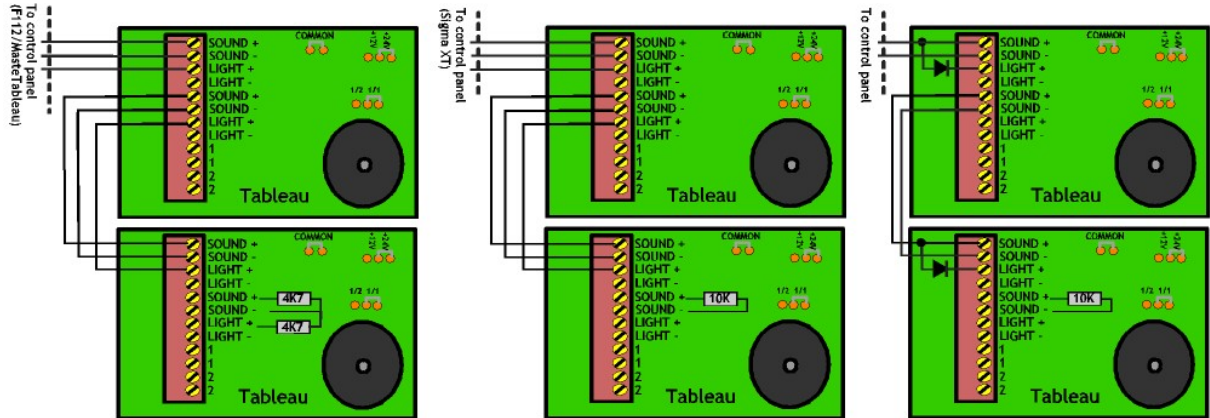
To control panel (F112/MasteTableau)

COMMON
+12V +24V
SOUND +
SOUND -
LIGHT +
LIGHT -
SOUND +
SOUND -
LIGHT +
LIGHT -
1
1
2
2
1/2 1/1
Tableau

COMMON
+12V +24V
SOUND +
SOUND -
LIGHT +
LIGHT -
SOUND +
SOUND -
LIGHT +
LIGHT -
1
1
2
2
4K7
4K7
1/2 1/1
Tableau

To control panel (Sigma XT)

COMMON
+12V +24V
SOUND +
SOUND -
LIGHT +
LIGHT -
SOUND +
SOUND -
LIGHT +
LIGHT -
1
1
2
2
1/2 1/1
Tableau

COMMON
+12V +24V
SOUND +
SOUND -
LIGHT +
LIGHT -
SOUND +
SOUND -
LIGHT +
LIGHT -
1
1
2
2
10K
1/2 1/1
Tableau

To control panel

COMMON
+12V +24V
SOUND +
SOUND -
LIGHT +
LIGHT -
SOUND +
SOUND -
LIGHT +
LIGHT -
1
1
2
2
1/2 1/1
Tableau

COMMON
+12V +24V
SOUND +
SOUND -
LIGHT +
LIGHT -
SOUND +
SOUND -
LIGHT +
LIGHT -
1
1
2
2
10K
1/2 1/1
Tableau